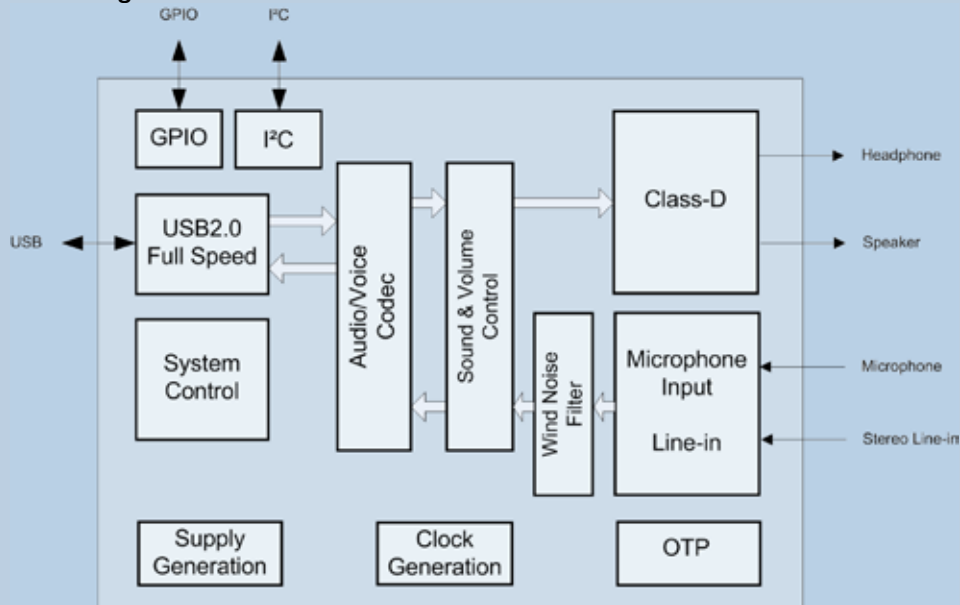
GPIO

I²C

GPIO

I²C

USB

USB2.0 Full Speed

System Control

Audio/Voice Codec

Sound & Volume Control

Wind Noise Filter

Class-D

Headphone

Speaker

Microphone Input

Line-in

Microphone

Stereo Line-in

Supply Generation

Clock Generation

OTP